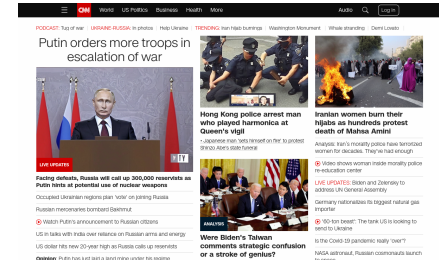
CNN World US Politics Business Health More Audio Log In

PODCAST: Tug of war | UKRAINE-RUSSIA: In photos | Help Ukraine | TRENDING: Iran hijab burnings | Washington Monument | Whale stranding | Demi Lovato

Putin orders more troops in escalation of war

LIVE UPDATES

Facing defeats, Russia will call up 300,000 reservists as Putin hints at potential use of nuclear weapons

Occupied Ukrainian regions plan 'vote' on joining Russia

Russian mercenaries bombard Bakhmut

Watch Putin's announcement to Russian citizens

US in talks with India over reliance on Russian arms and energy

US dollar hits new 20-year high as Russia calls up reservists

Opinion: Putin has just laid a land mine under his regime

Hong Kong police arrest man who played harmonica at Queen's vigil

Japanese man 'sets himself on fire' to protest Shinzo Abe's state funeral

ANALYSIS

Were Biden's Taiwan comments strategic confusion or a stroke of genius?

Iranian women burn their hijabs as hundreds protest death of Mahsa Amini

Analysis: Iran's morality police have terrorized women for decades. They've had enough

Video shows woman inside morality police re-education center

LIVE UPDATES: Biden and Zelensky to address UN General Assembly

Germany nationalizes its biggest natural gas importer

'60-ton beast': The tank US is looking to send to Ukraine

Is the Covid-19 pandemic really 'over'?

NASA astronaut, Russian cosmonauts launch